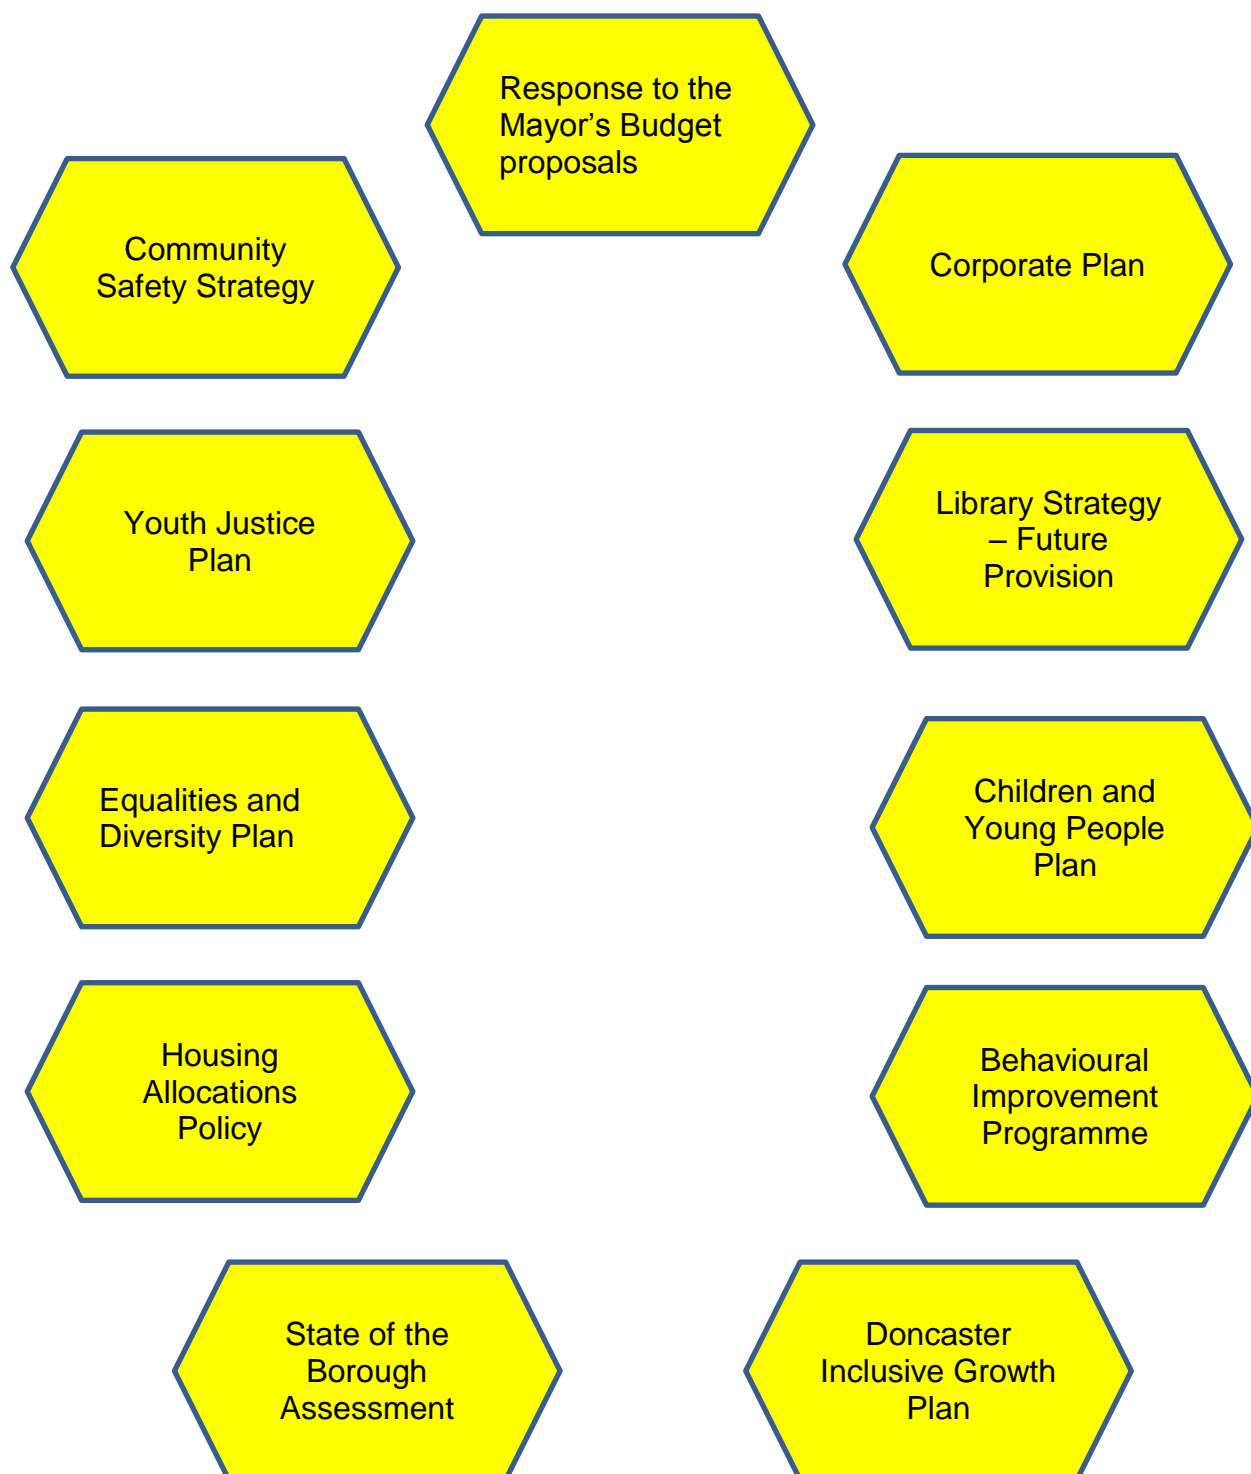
Response to the Mayor’s Budget proposals

Community Safety Strategy

Corporate Plan

Youth Justice Plan

Library Strategy – Future Provision

Equalities and Diversity Plan

Children and Young People Plan

Housing Allocations Policy

Behavioural Improvement Programme

State of the Borough Assessment

Doncaster Inclusive Growth Plan